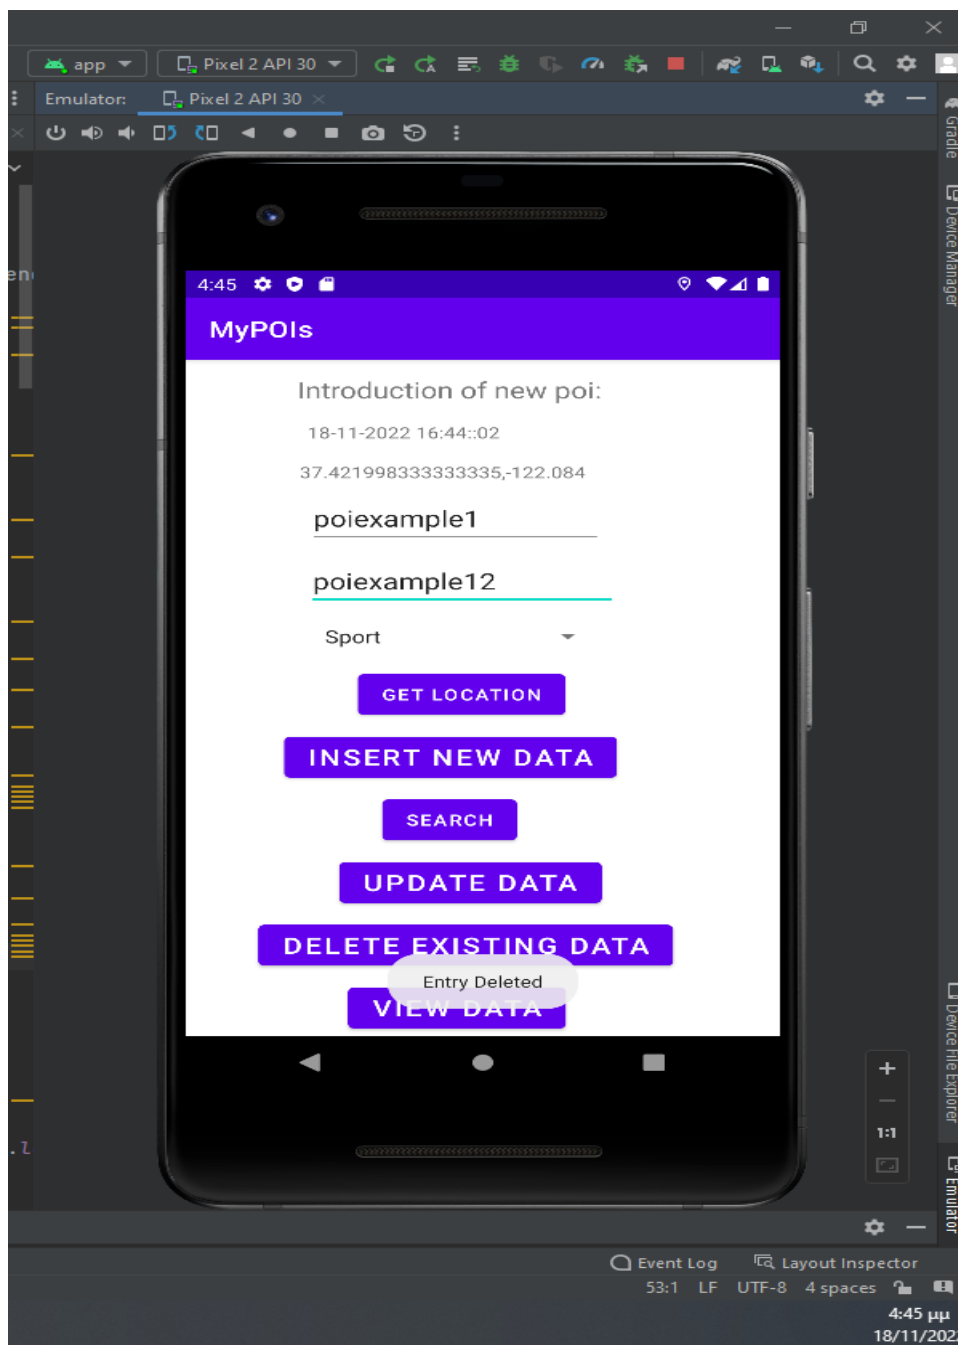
app
Pixel 2 API 30
Emulator:
Pixel 2 API 30
Gradle
Device Manager
en
4:45
MyPOIs
Introduction of new poi:
18-11-2022 16:44::02
37.421998333333335,-122.084
poiexample1
poiexample12
Sport
GET LOCATION
INSERT NEW DATA
SEARCH
UPDATE DATA
DELETE EXISTING DATA
Entry Deleted
VIEW DATA
1:1
Device File Explorer
Emulator
Event Log
Layout Inspector
53:1 LF UTF-8 4 spaces
4:45 μμ
18/11/202